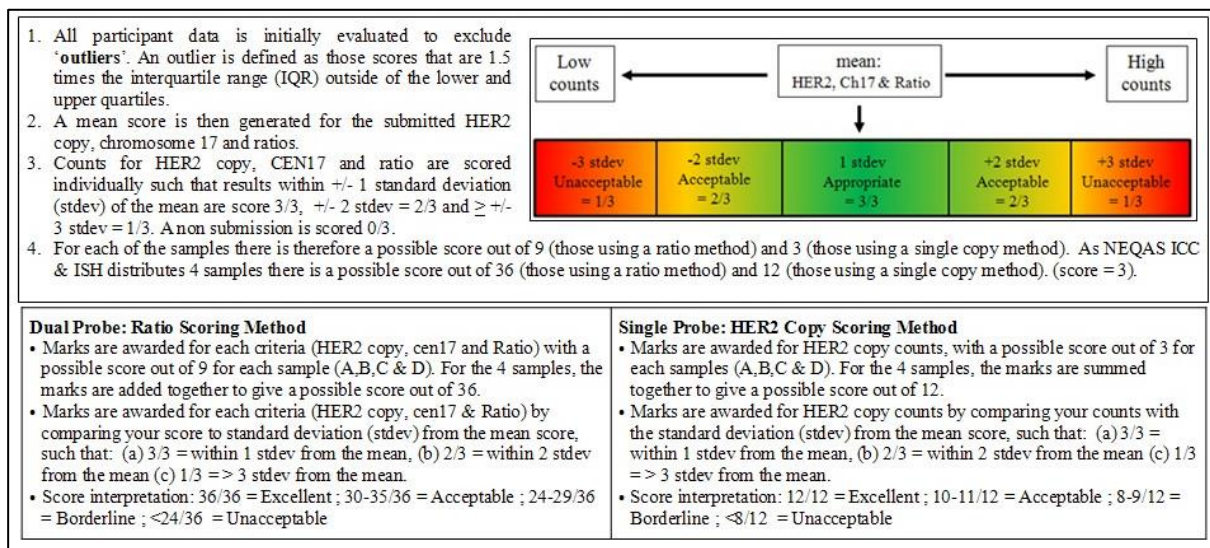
1. All participant data is initially evaluated to exclude '**outliers**'. An outlier is defined as those scores that are 1.5 times the interquartile range (IQR) outside of the lower and upper quartiles.
2. A mean score is then generated for the submitted HER2 copy, chromosome 17 and ratios.
3. Counts for HER2 copy, CEN17 and ratio are scored individually such that results within +/- 1 standard deviation (stdev) of the mean are score 3/3, +/- 2 stdev = 2/3 and $\geq$ +/- 3 stdev = 1/3. A non submission is scored 0/3.

Low counts

mean: HER2, Ch17 & Ratio

High counts

| -3 stdev Unacceptable = 1/3 | -2 stdev Acceptable = 2/3 | 1 stdev Appropriate = 3/3 | +2 stdev Acceptable = 2/3 | +3 stdev Unacceptable = 1/3 |
|---|---|---|---|---|

4. For each of the samples there is therefore a possible score out of 9 (those using a ratio method) and 3 (those using a single copy method). As NEQAS ICC & ISH distributes 4 samples there is a possible score out of 36 (those using a ratio method) and 12 (those using a single copy method). (score = 3).

**Dual Probe: Ratio Scoring Method**
• Marks are awarded for each criteria (HER2 copy, cen17 and Ratio) with a possible score out of 9 for each sample (A,B,C & D). For the 4 samples, the marks are added together to give a possible score out of 36.
• Marks are awarded for each criteria (HER2 copy, cen17 & Ratio) by comparing your score to standard deviation (stdev) from the mean score, such that: (a) 3/3 = within 1 stdev from the mean, (b) 2/3 = within 2 stdev from the mean (c) 1/3 = > 3 stdev from the mean.
• Score interpretation: 36/36 = Excellent ; 30-35/36 = Acceptable ; 24-29/36 = Borderline ; <24/36 = Unacceptable

**Single Probe: HER2 Copy Scoring Method**
• Marks are awarded for HER2 copy counts, with a possible score out of 3 for each samples (A,B,C & D). For the 4 samples, the marks are summed together to give a possible score out of 12.
• Marks are awarded for HER2 copy counts by comparing your counts with the standard deviation (stdev) from the mean score, such that: (a) 3/3 = within 1 stdev from the mean, (b) 2/3 = within 2 stdev from the mean (c) 1/3 = > 3 stdev from the mean.
• Score interpretation: 12/12 = Excellent ; 10-11/12 = Acceptable ; 8-9/12 = Borderline ; <8/12 = Unacceptable